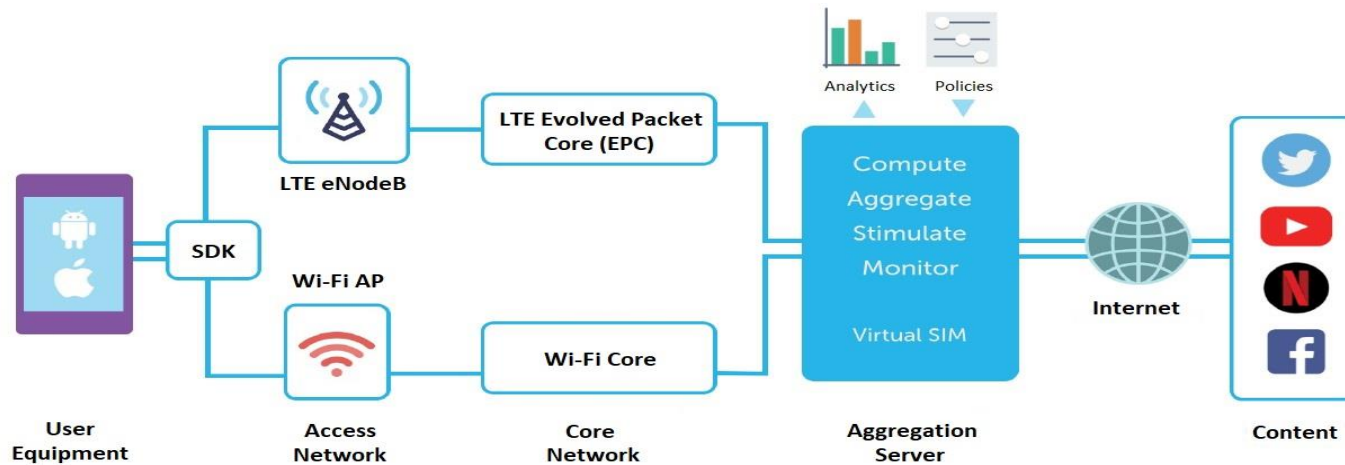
Analytics

Policies

LTE eNodeB

LTE Evolved Packet Core (EPC)

Compute
Aggregate
Stimulate
Monitor

Virtual SIM

SDK

Wi-Fi AP

Wi-Fi Core

Internet

User Equipment

Access Network

Core Network

Aggregation Server

Content